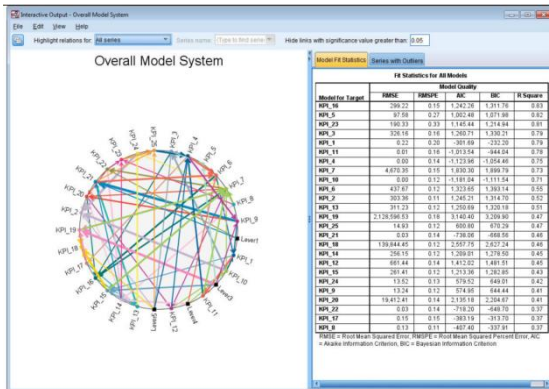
Interactive Output - Overall Model System

File Edit View Help

Highlight relations for: All series | Series name: Type to find series | Hide links with significance value greater than: 0.05

Overall Model System

KPI_6 KPI_4 KPI_5 KPI_3 KPI_7 KPI_8 KPI_9 Lever1 KPI_1 KPI_10 Lever3 KPI_11 Lever4 KPI_12 Lever2 KPI_13 KPI_14 KPI_15 KPI_17 KPI_18 KPI_19 KPI_20 KPI_21 KPI_22 KPI_23 KPI_24 KPI_25 KPI_2

Model Fit Statistics | Series with Outliers

Fit Statistics for All Models

| Model for Target | RMSE | RMSPE | AIC | BIC | R Square |
|---|---|---|---|---|---|
| KPI_16 | 299.22 | 0.15 | 1,242.26 | 1,311.76 | 0.83 |
| KPI_5 | 97.56 | 0.27 | 1,002.48 | 1,071.98 | 0.82 |
| KPI_23 | 190.33 | 0.33 | 1,145.44 | 1,214.94 | 0.81 |
| KPI_3 | 326.16 | 0.16 | 1,260.71 | 1,330.21 | 0.79 |
| KPI_1 | 0.22 | 0.20 | -301.69 | -232.20 | 0.79 |
| KPI_11 | 0.01 | 0.16 | -1,013.54 | -944.04 | 0.78 |
| KPI_4 | 0.00 | 0.14 | -1,123.96 | -1,054.46 | 0.75 |
| KPI_7 | 4,670.35 | 0.15 | 1,830.30 | 1,899.79 | 0.73 |
| KPI_10 | 0.00 | 0.12 | -1,181.04 | -1,111.54 | 0.71 |
| KPI_6 | 437.67 | 0.12 | 1,323.65 | 1,393.14 | 0.55 |
| KPI_2 | 303.36 | 0.11 | 1,245.21 | 1,314.70 | 0.52 |
| KPI_13 | 311.23 | 0.12 | 1,250.69 | 1,320.18 | 0.51 |
| KPI_19 | 2,128,596.53 | 0.16 | 3,140.40 | 3,209.90 | 0.47 |
| KPI_25 | 14.93 | 0.12 | 600.80 | 670.29 | 0.47 |
| KPI_21 | 0.03 | 0.14 | -738.06 | -668.56 | 0.46 |
| KPI_18 | 139,844.45 | 0.12 | 2,557.75 | 2,627.24 | 0.46 |
| KPI_14 | 256.15 | 0.12 | 1,209.01 | 1,278.50 | 0.45 |
| KPI_9 | 661.44 | 0.14 | 1,412.02 | 1,481.51 | 0.45 |
| KPI_15 | 261.41 | 0.12 | 1,213.36 | 1,282.85 | 0.43 |
| KPI_24 | 13.52 | 0.13 | 579.52 | 649.01 | 0.42 |
| KPI_8 | 13.24 | 0.12 | 574.95 | 644.44 | 0.41 |
| KPI_20 | 19,412.41 | 0.14 | 2,135.18 | 2,204.67 | 0.41 |
| KPI_22 | 0.03 | 0.14 | -718.20 | -648.70 | 0.37 |
| KPI_17 | 0.15 | 0.15 | -383.19 | -313.70 | 0.37 |
| KPI_8 | 0.13 | 0.11 | -407.40 | -337.91 | 0.37 |

RMSE = Root Mean Squared Error, RMSPE = Root Mean Squared Percent Error, AIC = Akaike Information Criterion, BIC = Bayesian Information Criterion